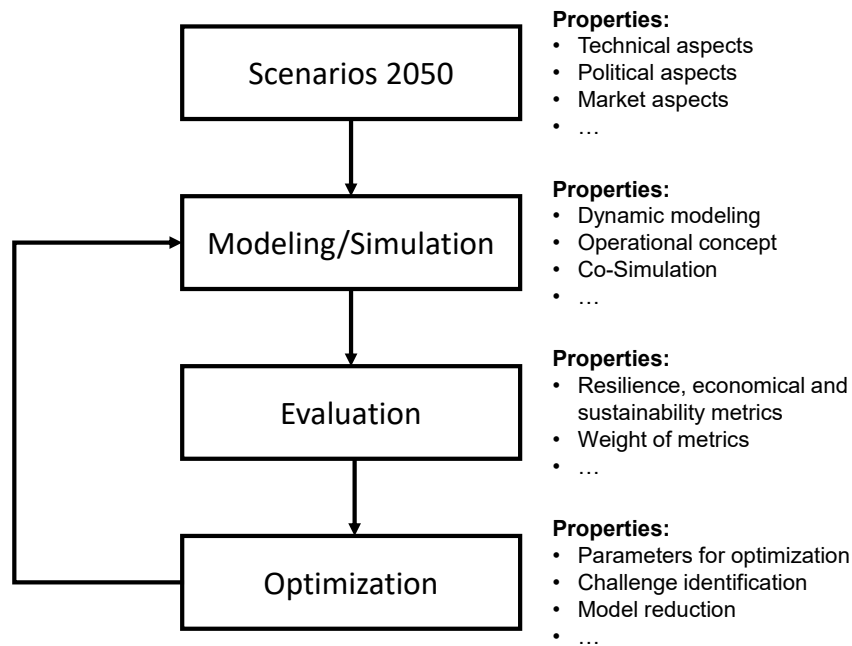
Scenarios 2050

Properties:
- Technical aspects
- Political aspects
- Market aspects
- …

Modeling/Simulation

Properties:
- Dynamic modeling
- Operational concept
- Co-Simulation
- …

Evaluation

Properties:
- Resilience, economical and sustainability metrics
- Weight of metrics
- …

Optimization

Properties:
- Parameters for optimization
- Challenge identification
- Model reduction
- …